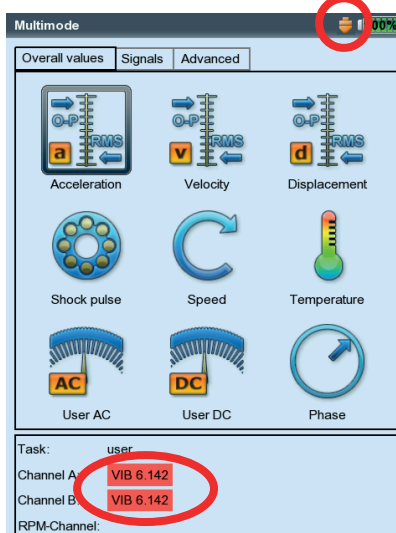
Multimode

00%

Overall values | Signals | Advanced

O-P
RMS
a
Acceleration

O-P
RMS
v
Velocity

O-P
RMS
d
Displacement

Shock pulse

Speed

Temperature

AC
User AC

DC
User DC

Phase

Task: user
Channel A: VIB 6.142
Channel B: VIB 6.142
RPM-Channel: